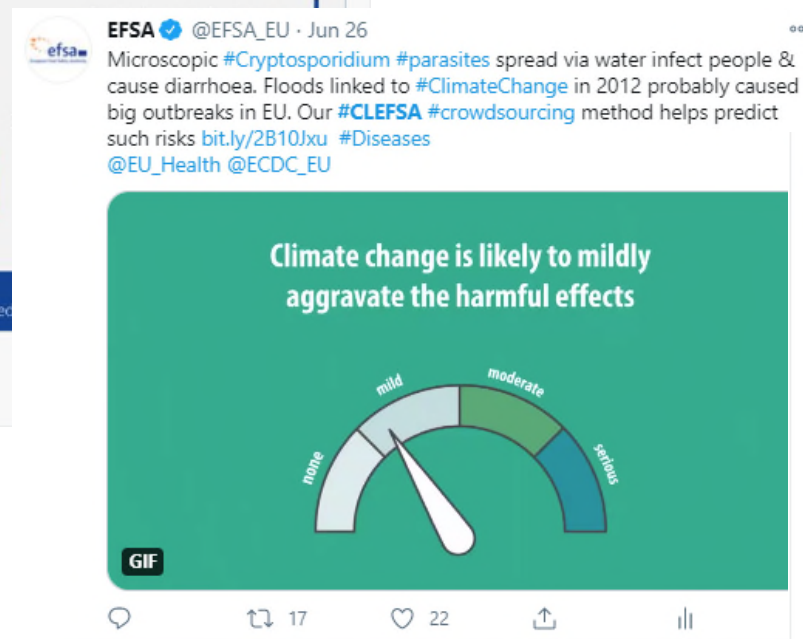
efsa

EFSA @EFSA_EU · Jun 26

Microscopic #Cryptosporidium #parasites spread via water infect people & cause diarrhoea. Floods linked to #ClimateChange in 2012 probably caused big outbreaks in EU. Our #CLEFSA #crowdsourcing method helps predict such risks bit.ly/2B10Jxu #Diseases @EU_Health @ECDC_EU

Climate change is likely to mildly aggravate the harmful effects

none
mild
moderate
serious

GIF

17
22